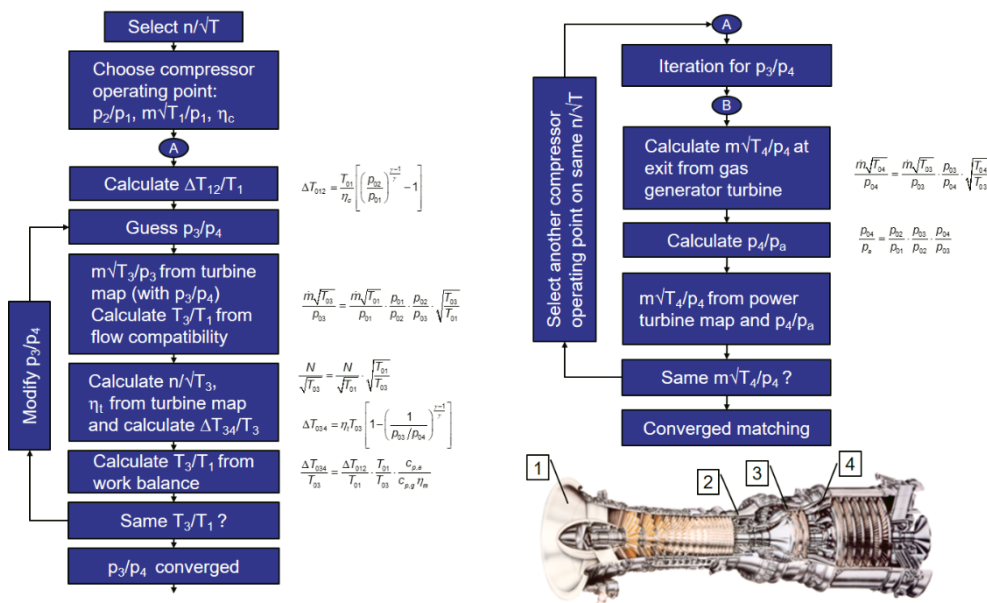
Select n/√T

Choose compressor operating point: $p_2/p_1$, $m\sqrt{T_1}/p_1$, $\eta_c$

A

Calculate $\Delta T_{12}/T_1$

$\Delta T_{012} = \frac{T_{01}}{\eta_c}\left[\left(\frac{p_{02}}{p_{01}}\right)^{\frac{\gamma-1}{\gamma}} - 1\right]$

Guess $p_3/p_4$

$m\sqrt{T_3}/p_3$ from turbine map (with $p_3/p_4$) Calculate $T_3/T_1$ from flow compatibility

$\frac{\dot{m}\sqrt{T_{03}}}{p_{03}} = \frac{\dot{m}\sqrt{T_{01}}}{p_{01}} \cdot \frac{p_{01}}{p_{02}} \cdot \frac{p_{02}}{p_{03}} \cdot \sqrt{\frac{T_{03}}{T_{01}}}$

Modify $p_3/p_4$

Calculate $n/\sqrt{T_3}$, $\eta_t$ from turbine map and calculate $\Delta T_{34}/T_3$

$\frac{N}{\sqrt{T_{03}}} = \frac{N}{\sqrt{T_{01}}} \cdot \sqrt{\frac{T_{01}}{T_{03}}}$

$\Delta T_{034} = \eta_t T_{03}\left[1 - \left(\frac{1}{p_{03}/p_{04}}\right)^{\frac{\gamma-1}{\gamma}}\right]$

Calculate $T_3/T_1$ from work balance

$\frac{\Delta T_{034}}{T_{03}} = \frac{\Delta T_{012}}{T_{01}} \cdot \frac{T_{01}}{T_{03}} \cdot \frac{c_{p,a}}{c_{p,g}\,\eta_m}$

Same $T_3/T_1$ ?

$p_3/p_4$ converged

A

Iteration for $p_3/p_4$

B

Select another compressor operating point on same n/√T

Calculate $m\sqrt{T_4}/p_4$ at exit from gas generator turbine

$\frac{\dot{m}\sqrt{T_{04}}}{p_{04}} = \frac{\dot{m}\sqrt{T_{03}}}{p_{03}} \cdot \frac{p_{03}}{p_{04}} \cdot \sqrt{\frac{T_{04}}{T_{03}}}$

Calculate $p_4/p_a$

$\frac{p_{04}}{p_a} = \frac{p_{02}}{p_{01}} \cdot \frac{p_{03}}{p_{02}} \cdot \frac{p_{04}}{p_{03}}$

$m\sqrt{T_4}/p_4$ from power turbine map and $p_4/p_a$

Same $m\sqrt{T_4}/p_4$ ?

Converged matching

1

2

3

4